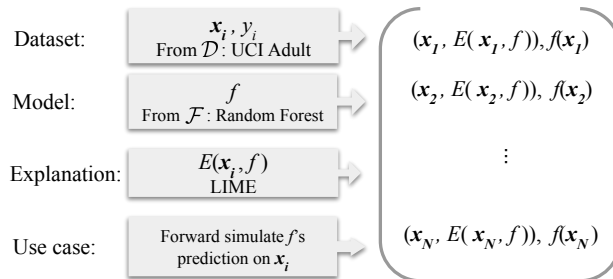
Dataset:

$\boldsymbol{x}_i, y_i$
From $\mathcal{D}$: UCI Adult

Model:

$f$
From $\mathcal{F}$ : Random Forest

Explanation:

$E(\boldsymbol{x}_i, f)$
LIME

Use case:

Forward simulate $f$'s prediction on $\boldsymbol{x}_i$

$(\boldsymbol{x}_1, E(\boldsymbol{x}_1, f)), f(\boldsymbol{x}_1)$

$(\boldsymbol{x}_2, E(\boldsymbol{x}_2, f)), f(\boldsymbol{x}_2)$

$\vdots$

$(\boldsymbol{x}_N, E(\boldsymbol{x}_N, f)), f(\boldsymbol{x}_N)$